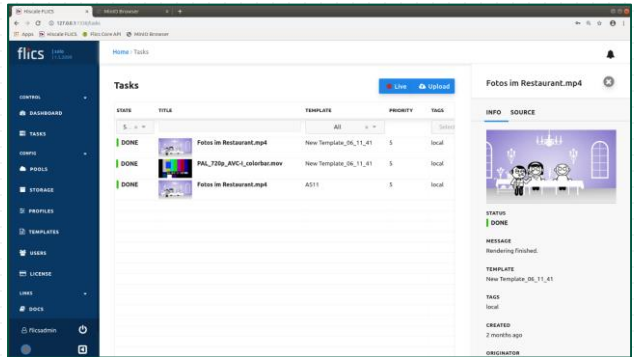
Hiscale FLICS × MinIO Browser × +
← → C ⓘ 127.0.0.1:1080/tasks
Apps Hiscale FLICS Flics Core API MinIO Browser

flics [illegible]

CONTROL
DASHBOARD
TASKS
CONFIG
POOLS
STORAGE
PROFILES
TEMPLATES
USERS
LICENSE
LINKS
DOCS
flicsadmin

Home / Tasks

Tasks
Live Upload

| STATE | TITLE | TEMPLATE | PRIORITY | TAGS |
|---|---|---|---|---|
| S... | | All | | Select |
| DONE | Fotos im Restaurant.mp4 | New Template_06_11_41 | 5 | local |
| DONE | PAL_720p_AVC-I_colorbar.mov | New Template_06_11_41 | 5 | local |
| DONE | Fotos im Restaurant.mp4 | AS11 | 5 | local |

Fotos im Restaurant.mp4
INFO SOURCE

STATUS
DONE
MESSAGE
Rendering finished.
TEMPLATE
New Template_06_11_41
TAGS
local
CREATED
2 months ago
ORIGINATOR